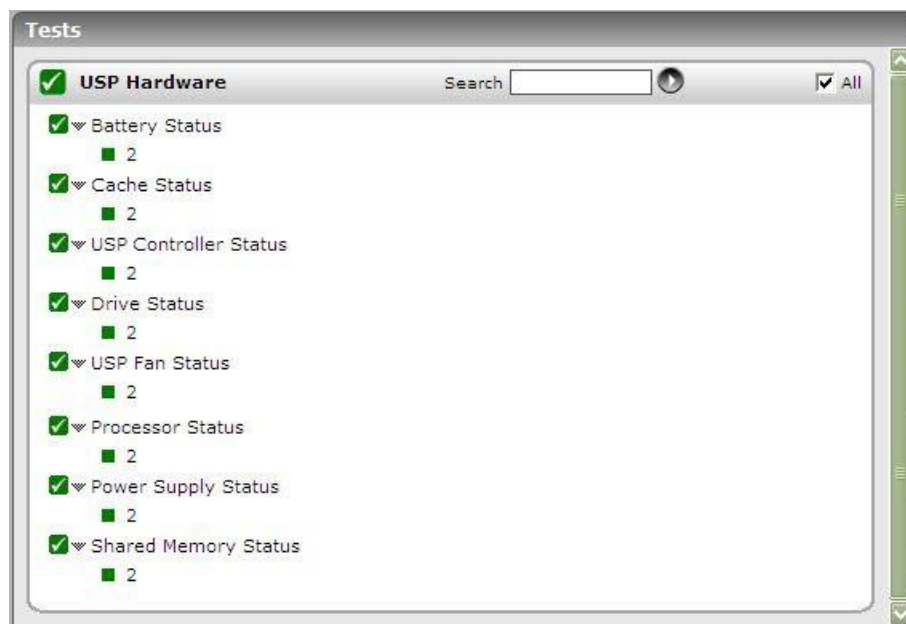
Tests

USP Hardware

Search

All

Battery Status

2

Cache Status

2

USP Controller Status

2

Drive Status

2

USP Fan Status

2

Processor Status

2

Power Supply Status

2

Shared Memory Status

2